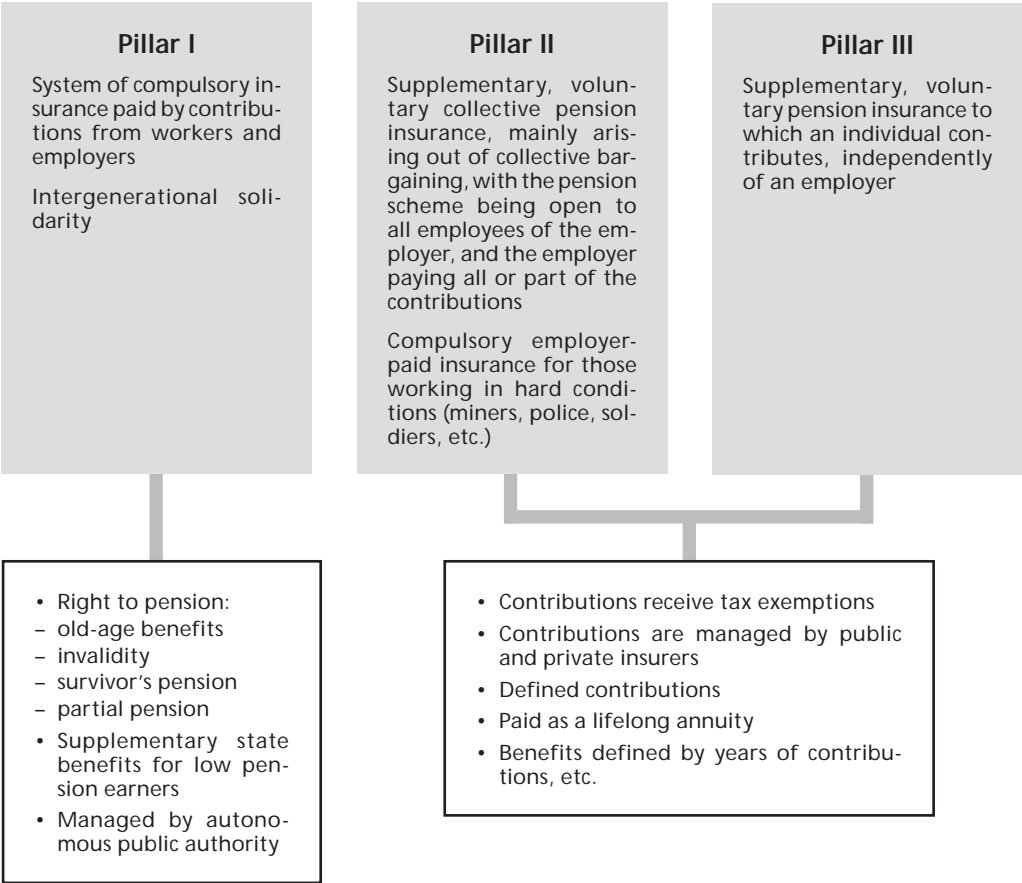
Pillar I

System of compulsory insurance paid by contributions from workers and employers

Intergenerational solidarity

Pillar II

Supplementary, voluntary collective pension insurance, mainly arising out of collective bargaining, with the pension scheme being open to all employees of the employer, and the employer paying all or part of the contributions

Compulsory employer-paid insurance for those working in hard conditions (miners, police, soldiers, etc.)

Pillar III

Supplementary, voluntary pension insurance to which an individual contributes, independently of an employer

• Right to pension:
– old-age benefits
– invalidity
– survivor's pension
– partial pension
• Supplementary state benefits for low pension earners
• Managed by autonomous public authority

• Contributions receive tax exemptions
• Contributions are managed by public and private insurers
• Defined contributions
• Paid as a lifelong annuity
• Benefits defined by years of contributions, etc.